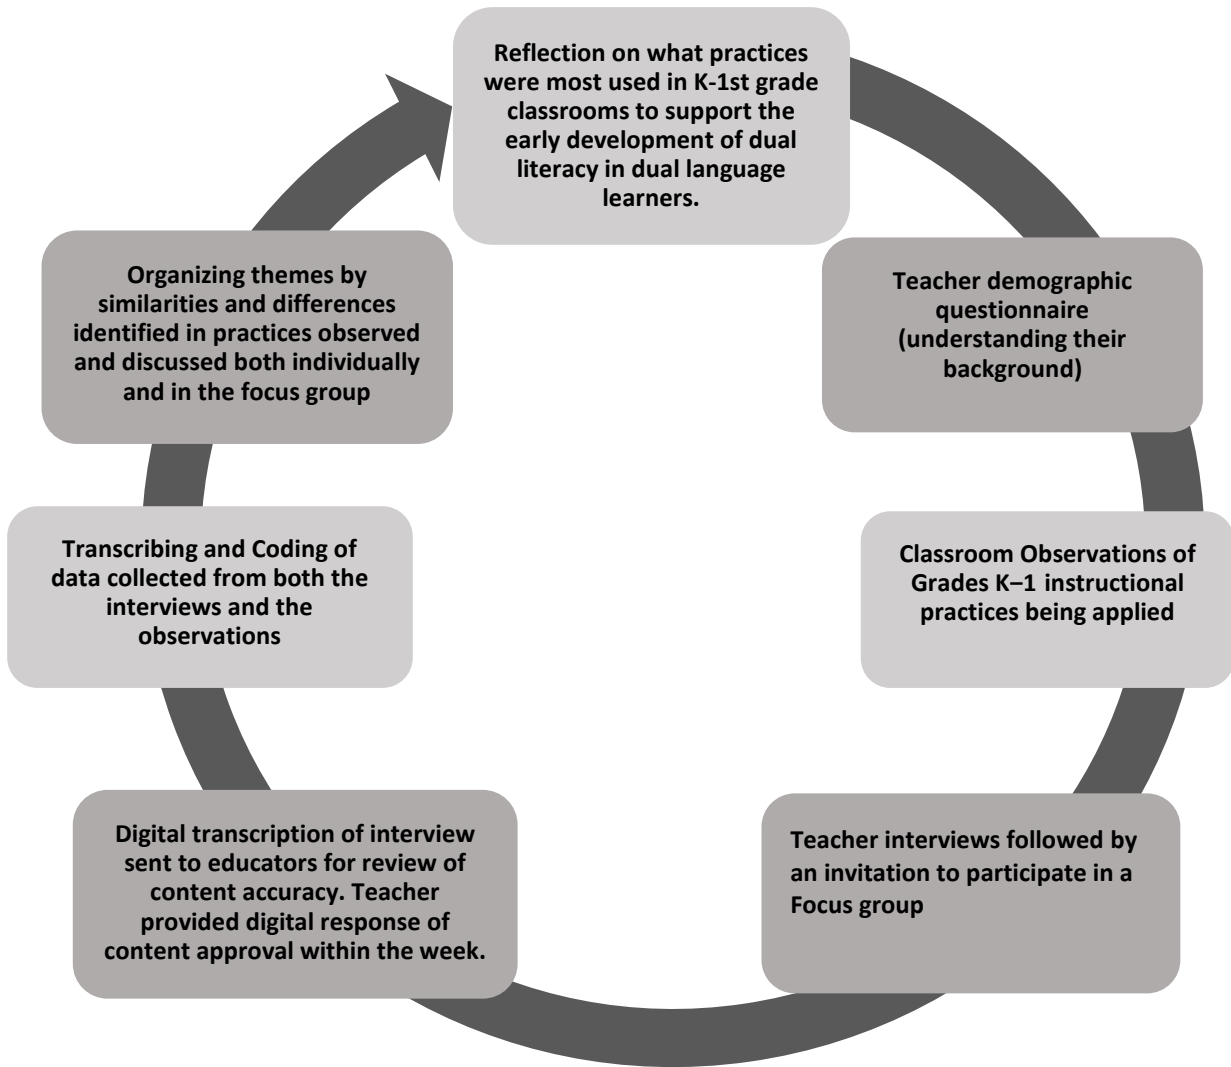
Reflection on what practices were most used in K-1st grade classrooms to support the early development of dual literacy in dual language learners.

Teacher demographic questionnaire (understanding their background)

Classroom Observations of Grades K–1 instructional practices being applied

Teacher interviews followed by an invitation to participate in a Focus group

Digital transcription of interview sent to educators for review of content accuracy. Teacher provided digital response of content approval within the week.

Transcribing and Coding of data collected from both the interviews and the observations

Organizing themes by similarities and differences identified in practices observed and discussed both individually and in the focus group